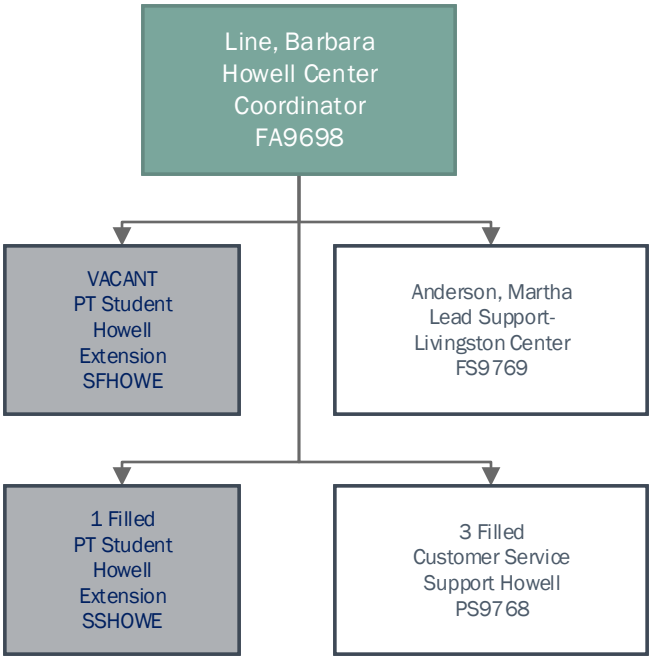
Line, Barbara
Howell Center
Coordinator
FA9698

VACANT
PT Student
Howell
Extension
SFHOWE

Anderson, Martha
Lead Support-
Livingston Center
FS9769

1 Filled
PT Student
Howell
Extension
SSHOWE

3 Filled
Customer Service
Support Howell
PS9768